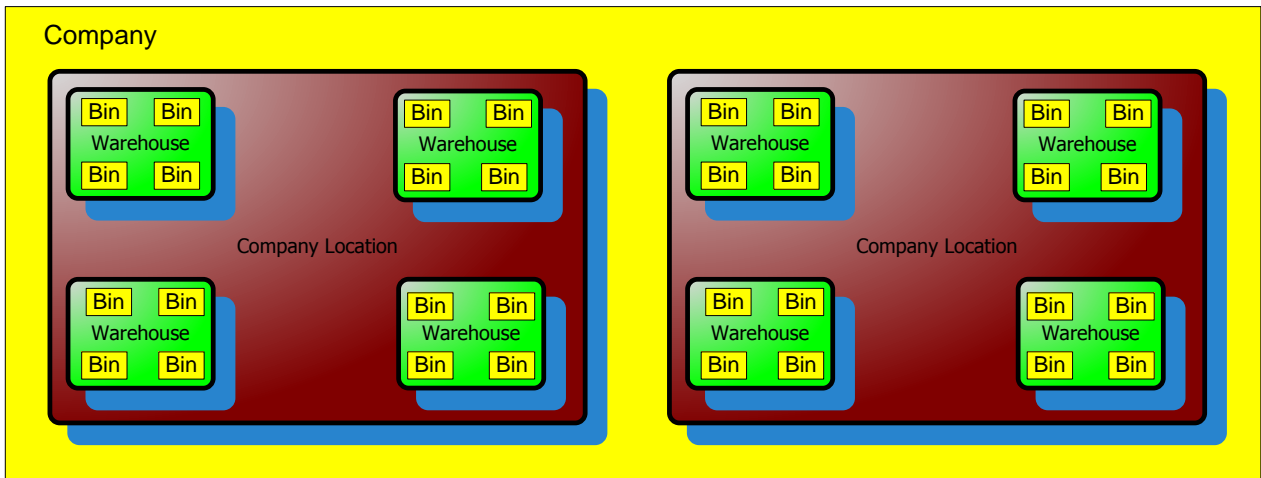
Company

Bin Bin
Warehouse
Bin Bin

Bin Bin
Warehouse
Bin Bin

Company Location

Bin Bin
Warehouse
Bin Bin

Bin Bin
Warehouse
Bin Bin

Bin Bin
Warehouse
Bin Bin

Bin Bin
Warehouse
Bin Bin

Company Location

Bin Bin
Warehouse
Bin Bin

Bin Bin
Warehouse
Bin Bin